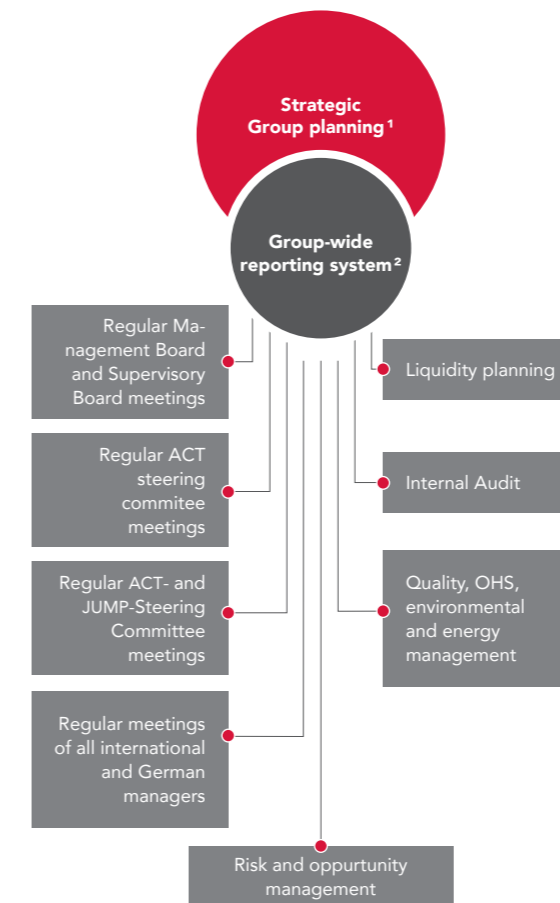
Strategic Group planning $^1$

Group-wide reporting system $^2$

Regular Management Board and Supervisory Board meetings

Regular ACT steering commitee meetings

Regular ACT- and JUMP-Steering Committee meetings

Regular meetings of all international and German managers

Liquidity planning

Internal Audit

Quality, OHS, environmental and energy management

Risk and oppurtunity management